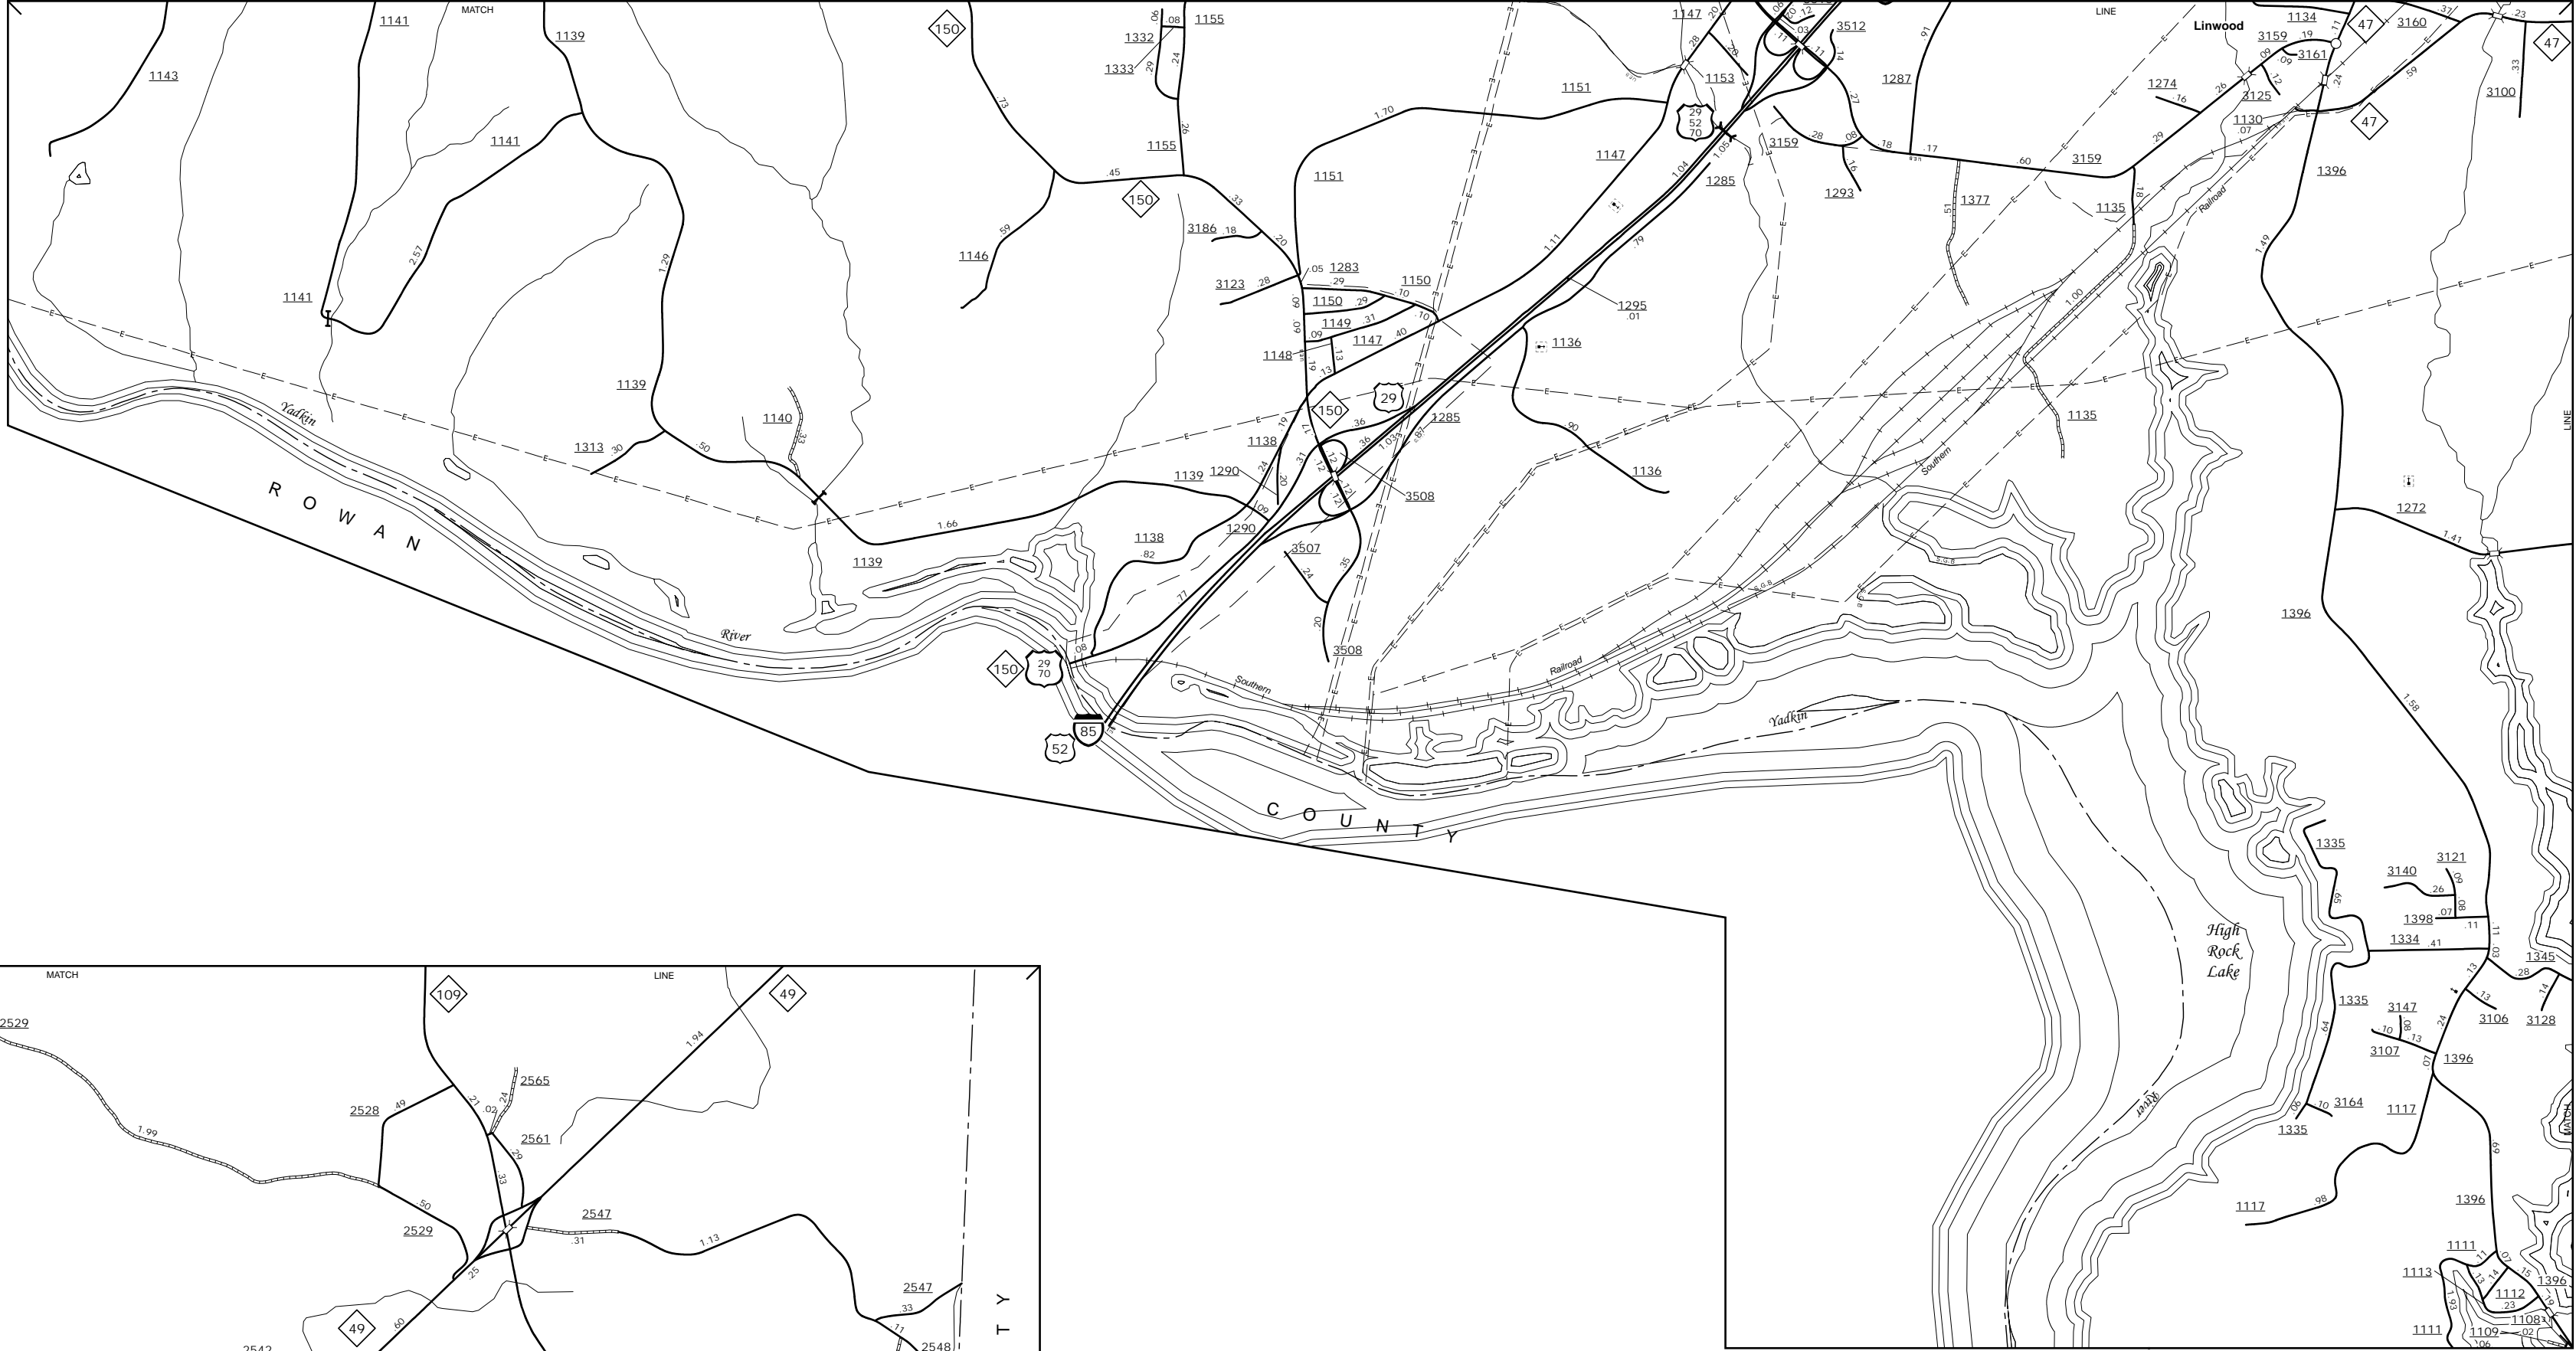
MATCH
LINE
1141
1143
1139
1141
1141
150
150
1332
1333
1155
1155
1146
3186
3123
1283
1150
1150
1149
1147
1148
1151
1151
1147
1153
1153
3512
1287
1285
3159
1293
1377
3159
1135
1274
3125
1130
3159
3161
3160
1134
Linwood
47
47
47
3100
1396
1295
1136
1135
1139
1140
1313
1138
1290
1139
1285
29
150
3508
1136
1272
1138
1290
1139
3507
3508
150
29
70
85
52
29
52
70
Yadkin
River
R O W A N
Southern
Railroad
Southern
Railroad
Yadkin
C O U N T Y
1396
1335
3140
3121
1398
1334
1345
High Rock Lake
1335
3147
3106
3128
3107
1396
3164
1117
1335
River
1396
1117
1111
1113
1112
1396
1108
1109
1111
MATCH
MATCH
LINE
109
49
2529
2565
2528
2561
2529
2547
2547
2548
2542
49
T Y